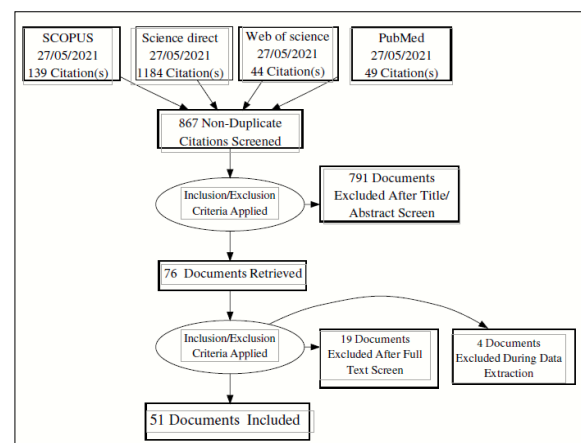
SCOPUS
27/05/2021
139 Citation(s)

Science direct
27/05/2021
1184 Citation(s)

Web of science
27/05/2021
44 Citation(s)

PubMed
27/05/2021
49 Citation(s)

867 Non-Duplicate Citations Screened

Inclusion/Exclusion Criteria Applied

791 Documents Excluded After Title/ Abstract Screen

76 Documents Retrieved

Inclusion/Exclusion Criteria Applied

19 Documents Excluded After Full Text Screen

4 Documents Excluded During Data Extraction

51 Documents Included